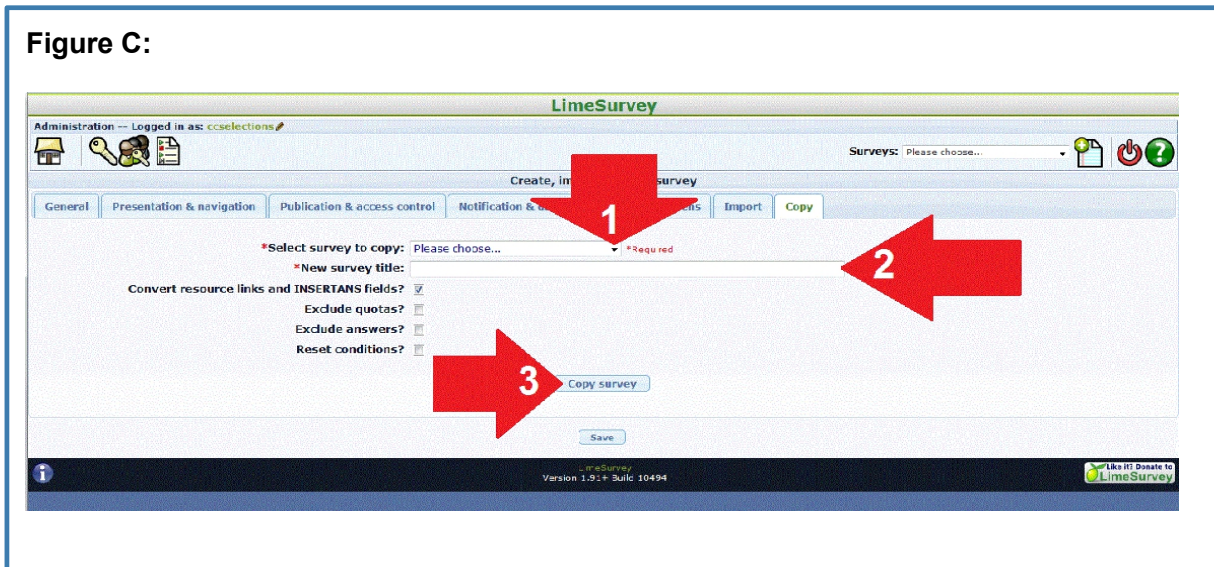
Figure C:

LimeSurvey

Administration -- Logged in as: ccselections

Surveys: Please choose...

Create, im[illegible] survey

General | Presentation & navigation | Publication & access control | Notification & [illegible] | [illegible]ns | Import | Copy

1

*Select survey to copy: Please choose... *Required

2

*New survey title:

Convert resource links and INSERTANS fields?

Exclude quotas?

Exclude answers?

Reset conditions?

3

Copy survey

Save

LimeSurvey
Version 1.91+ Build 10494

Like it! Donate to LimeSurvey